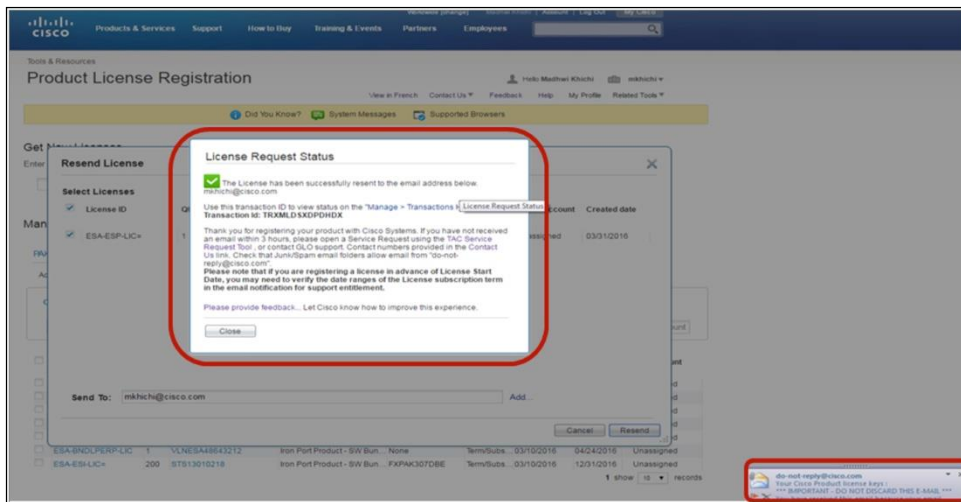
Worldwide [change] | Log Out | My Cisco

CISCO Products & Services Support How to Buy Training & Events Partners Employees

Tools & Resources

Product License Registration

Hello Madhavi Khichi mkhichi

View in French Contact Us Feedback Help My Profile Related Tools

Did You Know? System Messages Supported Browsers

Get New Licenses

Enter

Resend License

Select Licenses

License ID

ESA-ESP-LIC=

Man

Send To: mkhichi@cisco.com

Add...

Cancel Resend

License Request Status

The License has been successfully resent to the email address below. mkhichi@cisco.com

Use this transaction ID to view status on the "Manage > Transactions License Request Status

Transaction Id: TRXMLDSXDPDHDX

Thank you for registering your product with Cisco Systems. If you have not received an email within 3 hours, please open a Service Request using the TAC Service Request Tool , or contact GLO support. Contact numbers provided in the Contact Us link. Check that Junk/Spam email folders allow email from "do-not-reply@cisco.com".

Please note that if you are registering a license in advance of License Start Date, you may need to verify the date ranges of the License subscription term in the email notification for support entitlement.

Please provide feedback... Let Cisco know how to improve this experience.

Close

Account Created date

Unassigned 03/31/2016

| ESA-BNDLPERP-LIC | 1 | VLNESA48643212 | Iron Port Product - SW Bun... | None | Term/Subs... | 03/10/2016 | 04/24/2016 | Unassigned |
|---|---|---|---|---|---|---|---|---|
| ESA-ESI-LIC= | 200 | STS13010218 | Iron Port Product - SW Bun... | FXPAK307DBE | Term/Subs... | 03/10/2016 | 12/31/2016 | Unassigned |

1 show 10 records

do-not-reply@cisco.com
Your Cisco Product license keys :
*** IMPORTANT - DO NOT DISCARD THIS E-MAIL ***